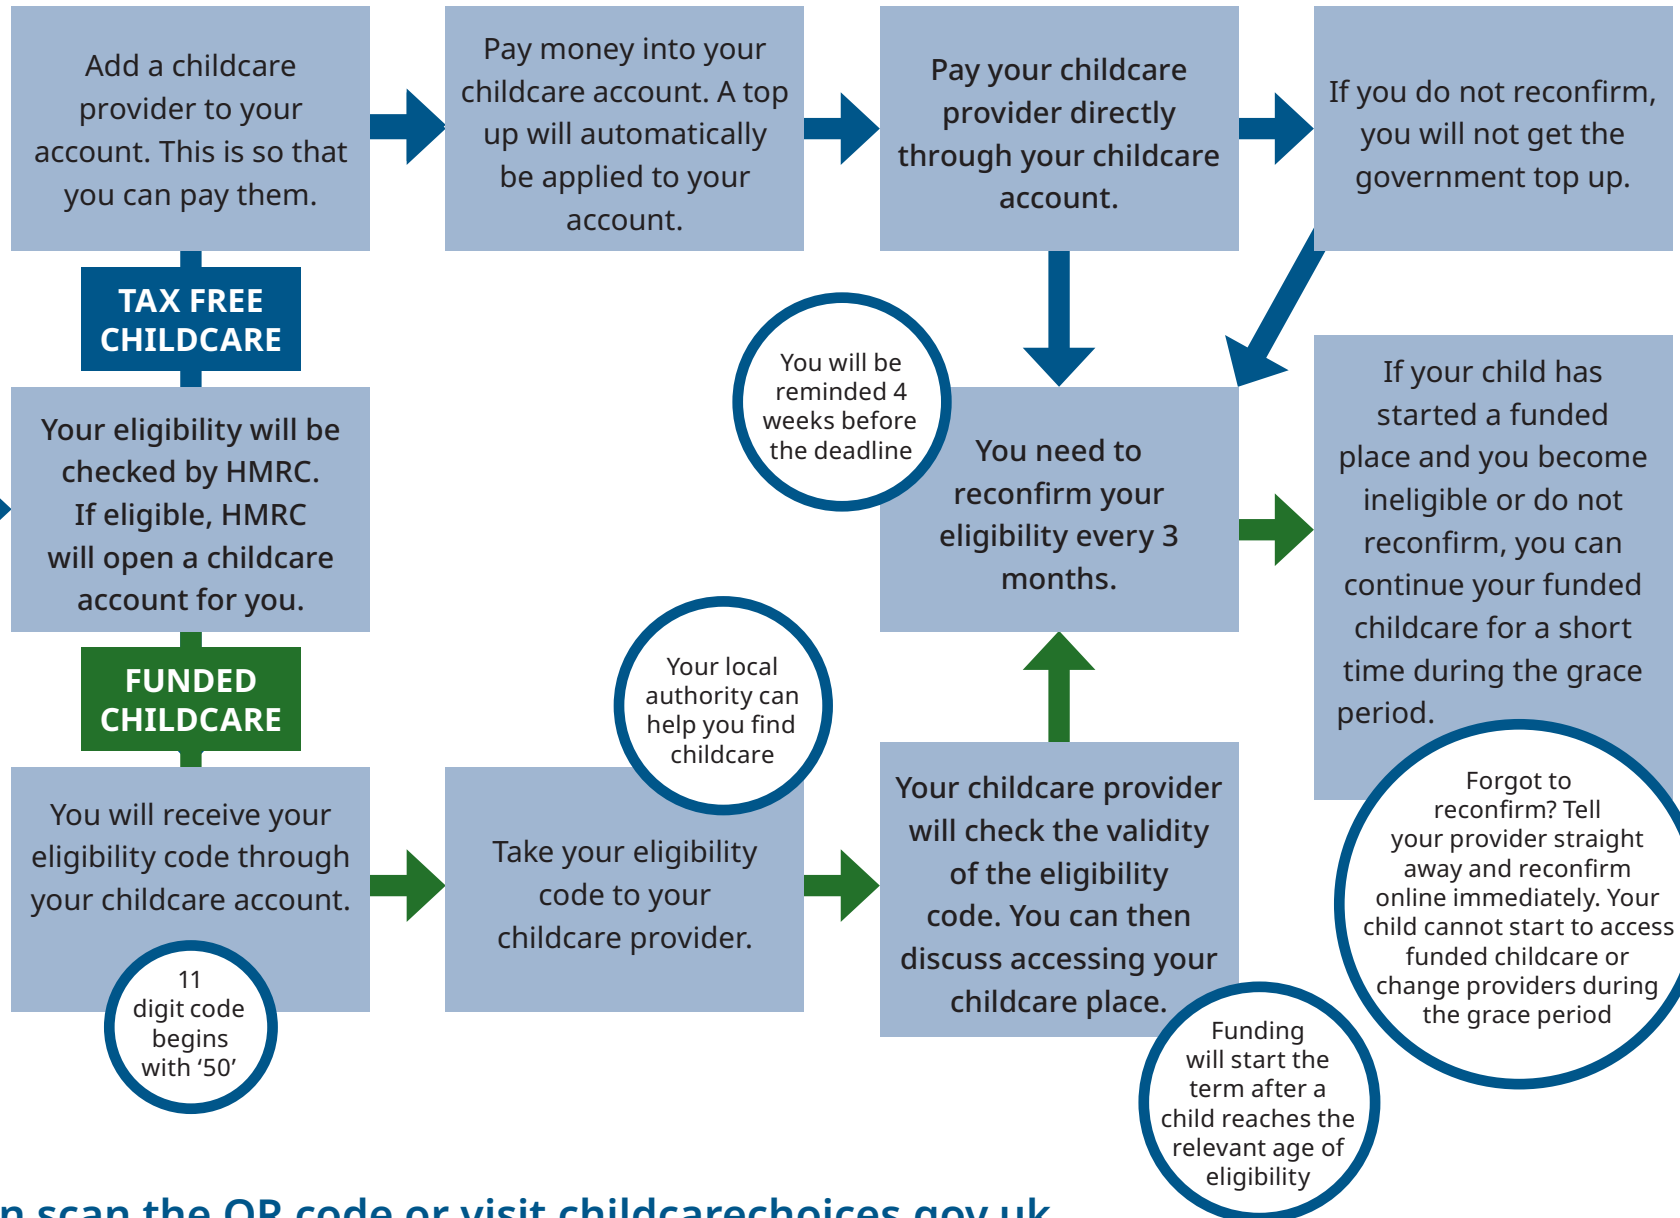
Add a childcare provider to your account. This is so that you can pay them.

Pay money into your childcare account. A top up will automatically be applied to your account.

Pay your childcare provider directly through your childcare account.

If you do not reconfirm, you will not get the government top up.

TAX FREE CHILDCARE

Your eligibility will be checked by HMRC. If eligible, HMRC will open a childcare account for you.

You will be reminded 4 weeks before the deadline

You need to reconfirm your eligibility every 3 months.

If your child has started a funded place and you become ineligible or do not reconfirm, you can continue your funded childcare for a short time during the grace period.

FUNDED CHILDCARE

Your local authority can help you find childcare

You will receive your eligibility code through your childcare account.

11 digit code begins with ‘50’

Take your eligibility code to your childcare provider.

Your childcare provider will check the validity of the eligibility code. You can then discuss accessing your childcare place.

Forgot to reconfirm? Tell your provider straight away and reconfirm online immediately. Your child cannot start to access funded childcare or change providers during the grace period

Funding will start the term after a child reaches the relevant age of eligibility

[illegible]n scan the QR code or visit childcarechoices.gov.uk